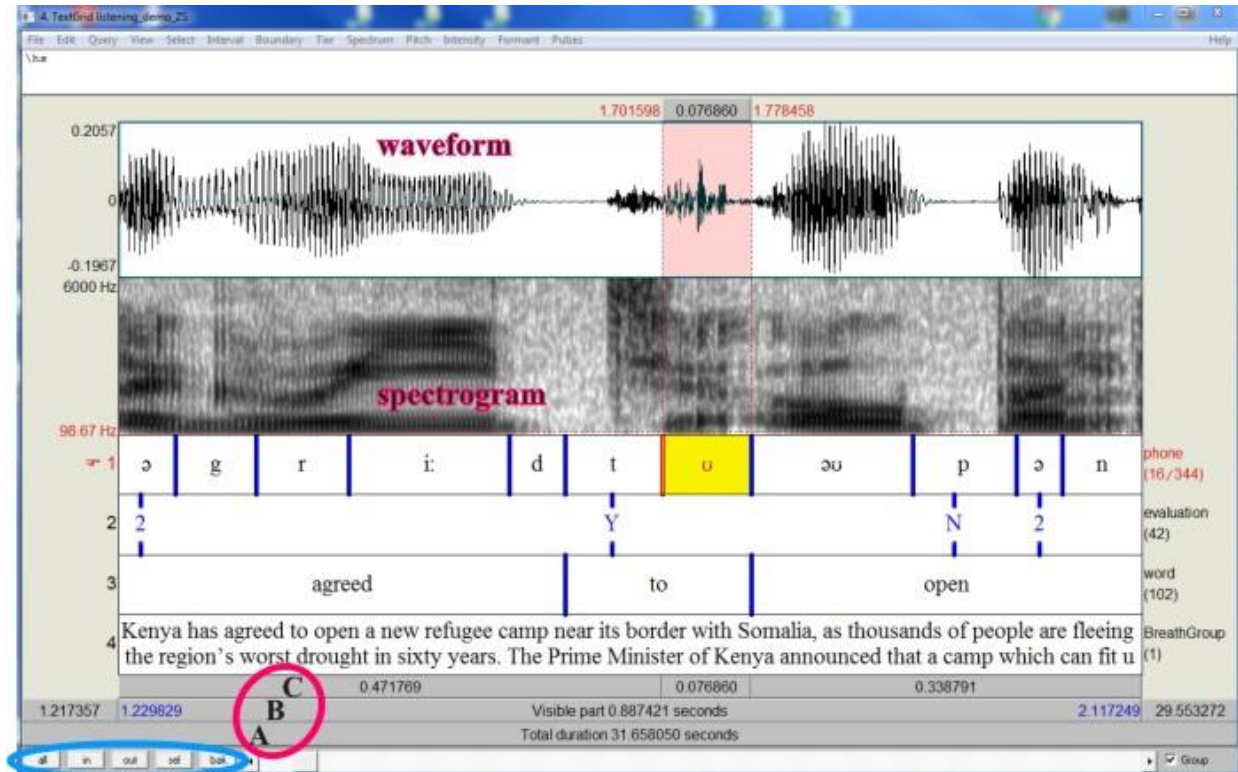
4. TextGrid listening_demo_ZS

File Edit Query View Select Interval Boundary Tier Spectrum Pitch Intensity Formant Pulses Help

\ʊ

1.701598 0.076860 1.778458

0.2057

waveform

0

-0.1967

6000 Hz

spectrogram

98.67 Hz

| 1 | ə | g | r | iː | d | t | ʊ | əʊ | p | ə | n | phone (16/344) |
|---|---|---|---|---|---|---|---|---|---|---|---|---|

2 2 Y N 2 evaluation (42)

3 agreed to open word (102)

4 Kenya has agreed to open a new refugee camp near its border with Somalia, as thousands of people are fleeing the region's worst drought in sixty years. The Prime Minister of Kenya announced that a camp which can fit u BreathGroup (1)

C 0.471769 0.076860 0.338791

1.217357 1.229829 B Visible part 0.887421 seconds 2.117249 29.553272

A Total duration 31.658050 seconds

all in out sel bak Group